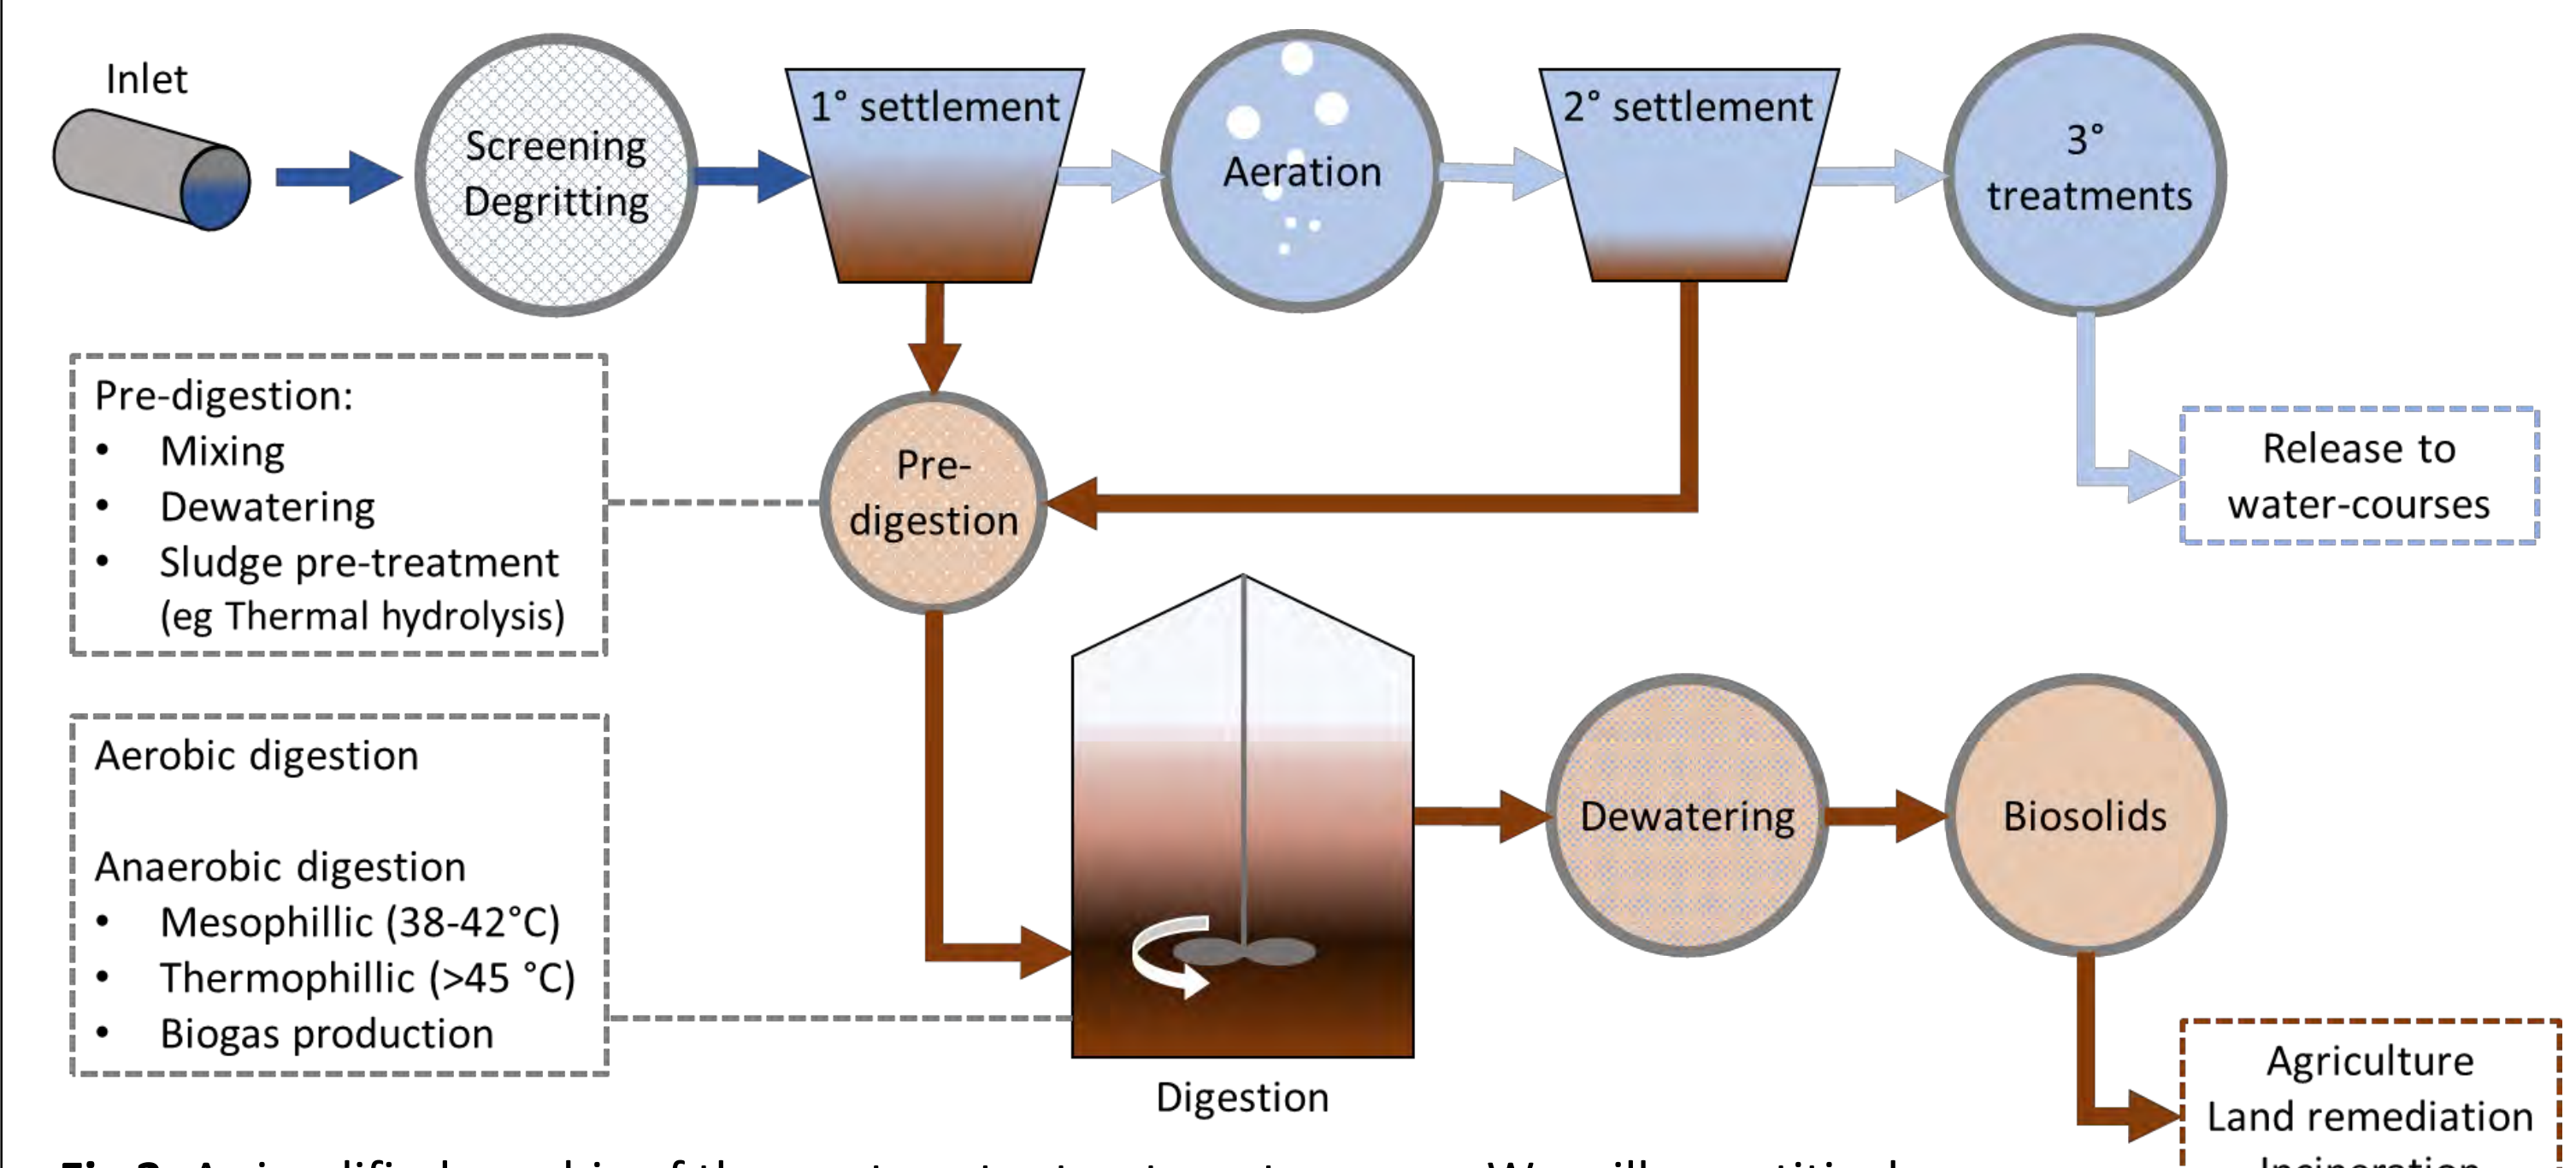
Inlet

Screening Degritting

1° settlement

Aeration

2° settlement

3° treatments

Pre-digestion:
• Mixing
• Dewatering
• Sludge pre-treatment (eg Thermal hydrolysis)

Pre-digestion

Release to water-courses

Aerobic digestion

Anaerobic digestion
• Mesophillic (38-42°C)
• Thermophillic (>45 °C)
• Biogas production

Dewatering

Biosolids

Digestion

Agriculture
Land remediation
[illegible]

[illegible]